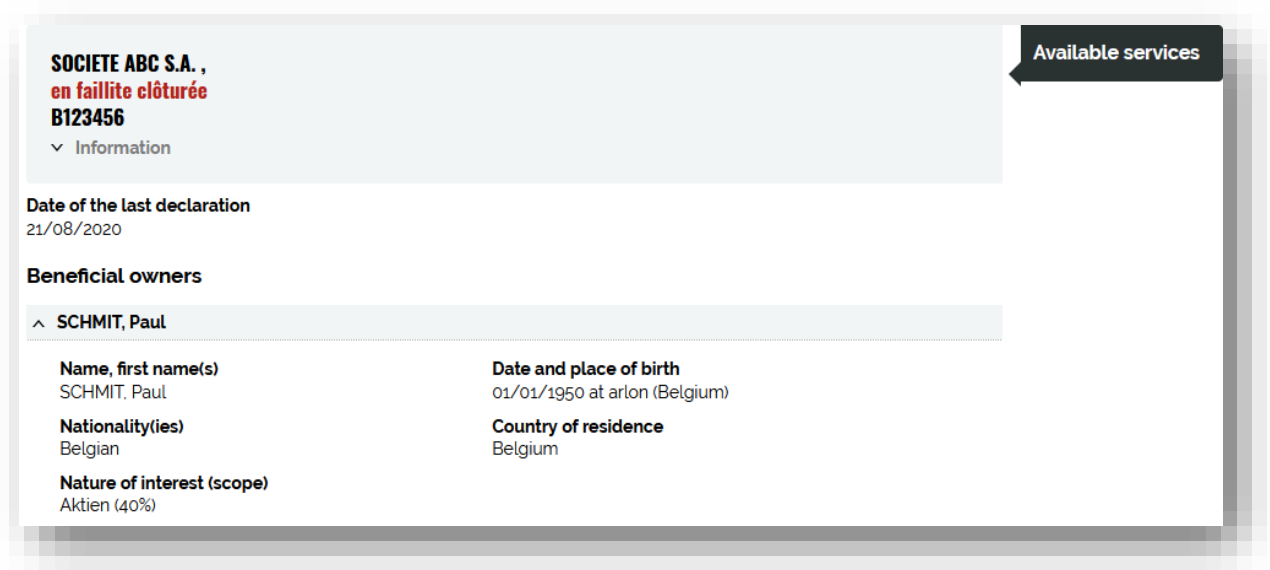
SOCIETE ABC S.A. ,
en faillite clôturée
B123456

Information

Available services

Date of the last declaration
21/08/2020

Beneficial owners

SCHMIT, Paul

Name, first name(s)
SCHMIT, Paul

Date and place of birth
01/01/1950 at arlon (Belgium)

Nationality(ies)
Belgian

Country of residence
Belgium

Nature of interest (scope)
Aktien (40%)